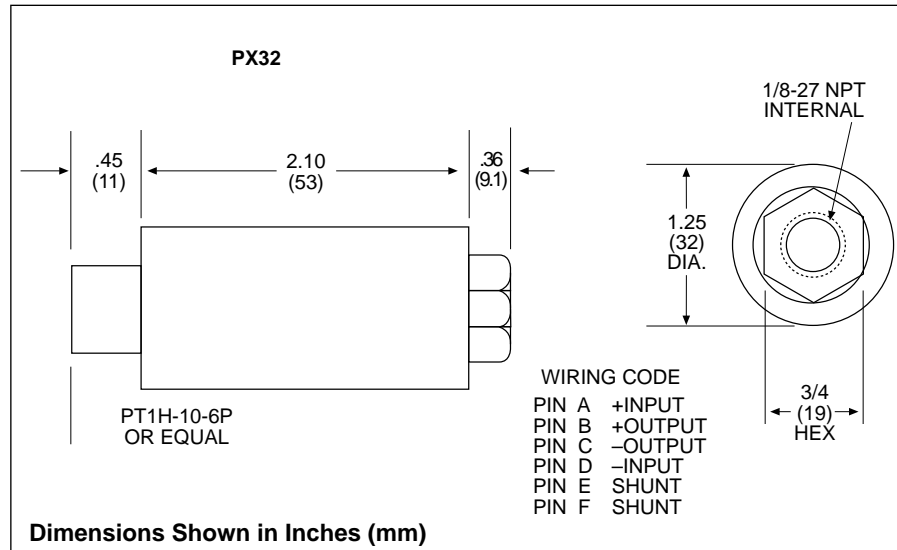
PX32

1/8-27 NPT
INTERNAL

.45
(11)

2.10
(53)

.36
(9.1)

1.25
(32)
DIA.

PT1H-10-6P
OR EQUAL

WIRING CODE

| | | |
|---|---|---|
| PIN | A | +INPUT |
| PIN | B | +OUTPUT |
| PIN | C | –OUTPUT |
| PIN | D | –INPUT |
| PIN | E | SHUNT |
| PIN | F | SHUNT |

3/4
(19)
HEX

Dimensions Shown in Inches (mm)